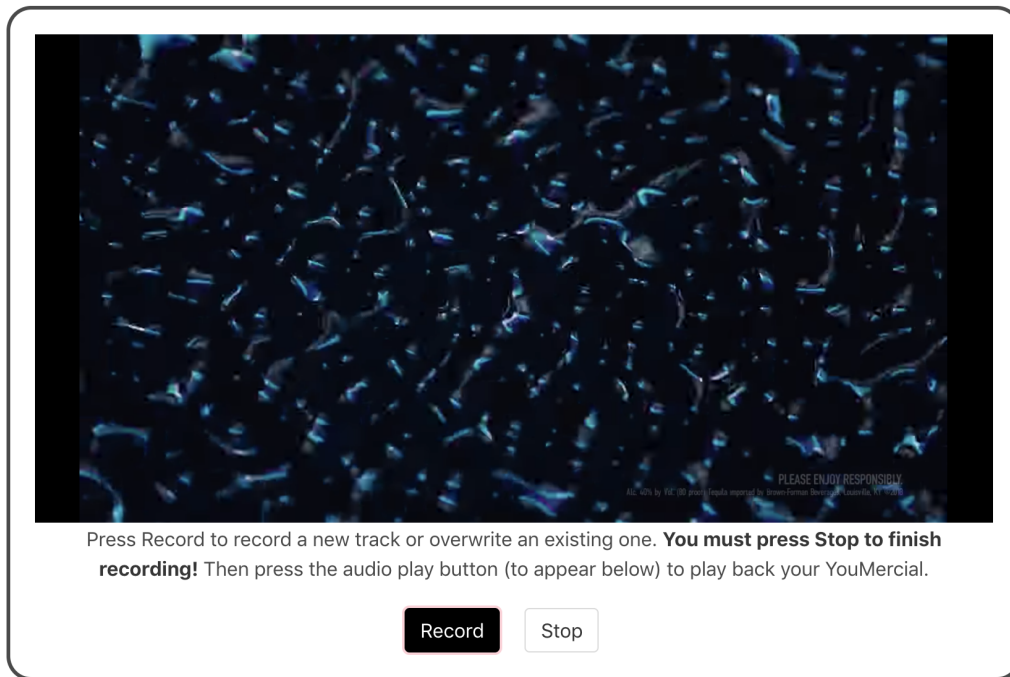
PLEASE ENJOY RESPONSIBLY.
ALC. 40% by VOL. (80 proof) Tequila imported by Brown-Forman Beverages, Louisville, KY. ©2018

Press Record to record a new track or overwrite an existing one. **You must press Stop to finish recording!** Then press the audio play button (to appear below) to play back your YouMercial.

Record

Stop